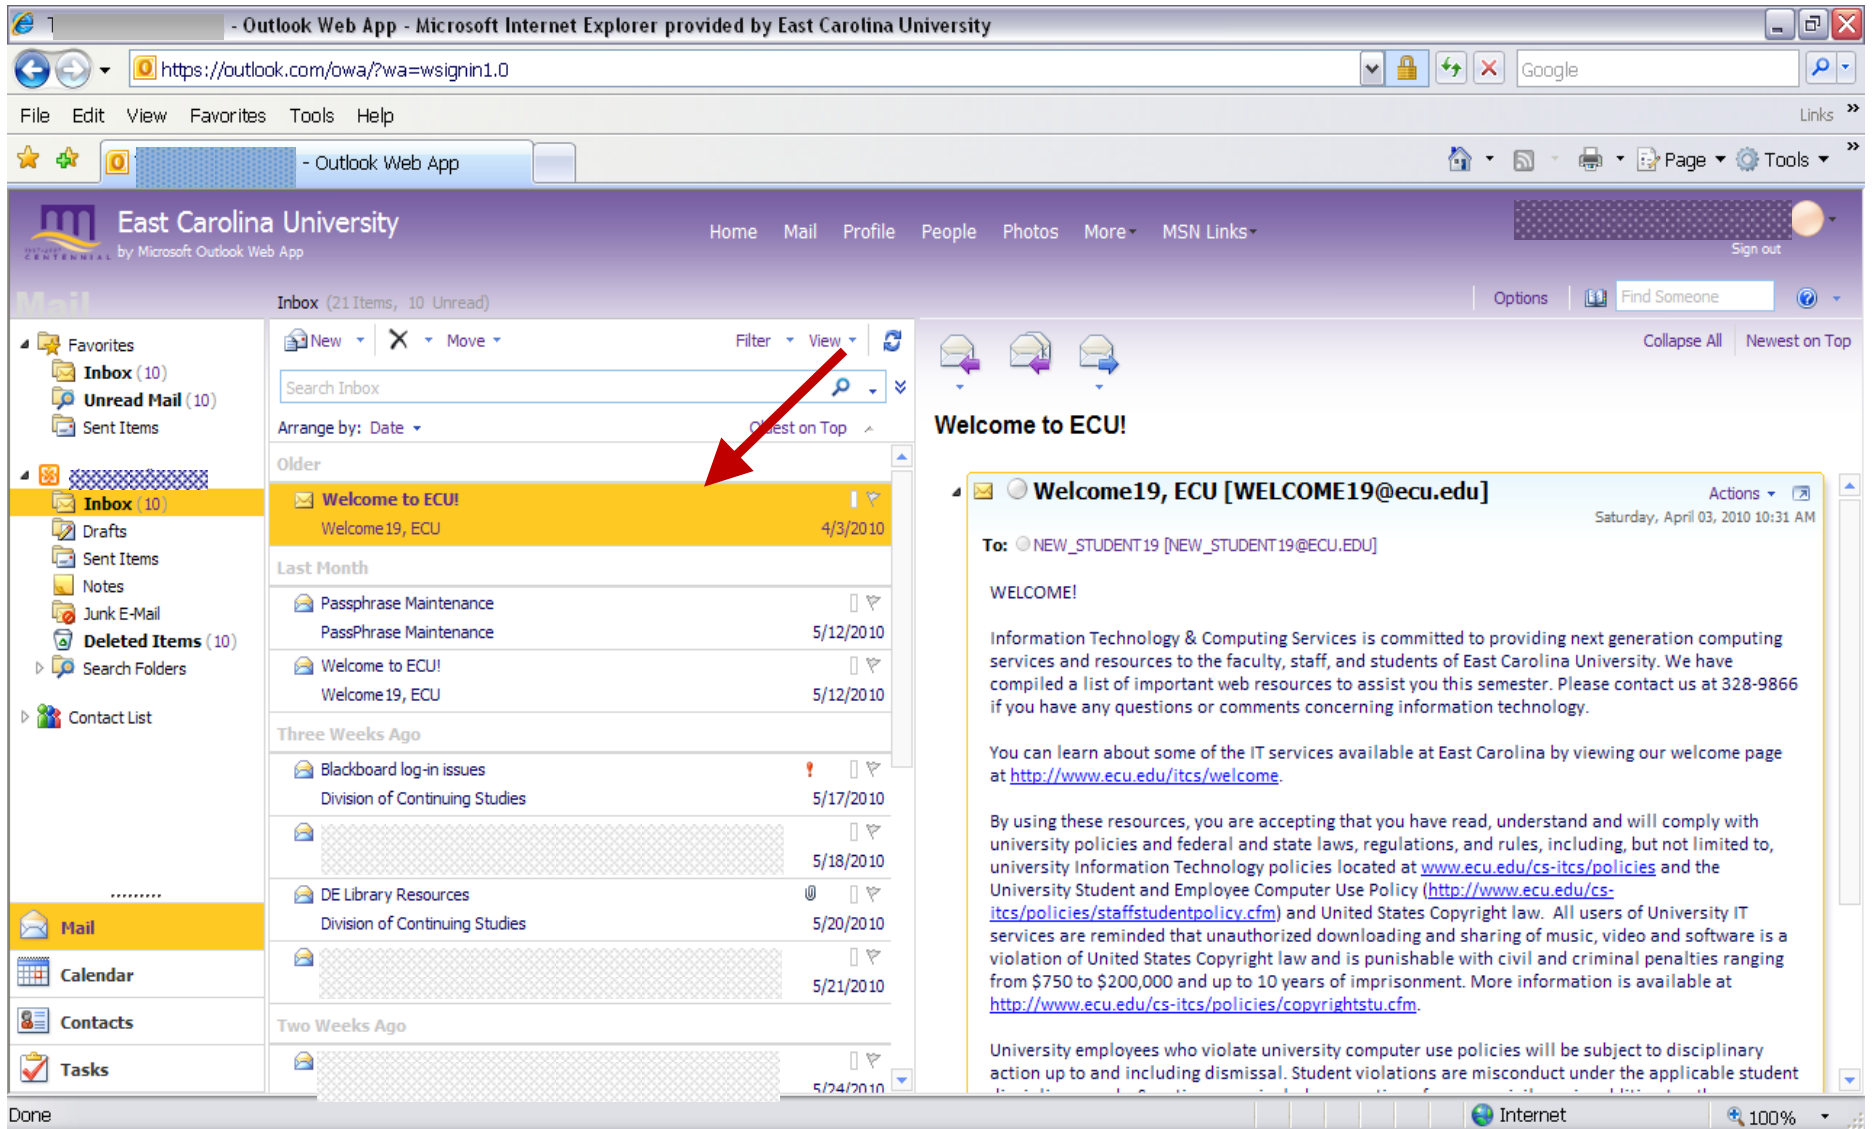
- Outlook Web App - Microsoft Internet Explorer provided by East Carolina University

https://outlook.com/owa/?wa=wsignin1.0

Google

File Edit View Favorites Tools Help

Links

- Outlook Web App

Page Tools

East Carolina University
by Microsoft Outlook Web App

Home Mail Profile People Photos More MSN Links

Sign out

Mail

Inbox (21 Items, 10 Unread)

Options Find Someone

Favorites
Inbox (10)
Unread Mail (10)
Sent Items

Inbox (10)
Drafts
Sent Items
Notes
Junk E-Mail
Deleted Items (10)
Search Folders

Contact List

Mail
Calendar
Contacts
Tasks

New Move Filter View

Search Inbox

Arrange by: Date Oldest on Top

Older

Welcome to ECU!
Welcome19, ECU 4/3/2010

Last Month

Passphrase Maintenance
PassPhrase Maintenance 5/12/2010

Welcome to ECU!
Welcome19, ECU 5/12/2010

Three Weeks Ago

Blackboard log-in issues
Division of Continuing Studies 5/17/2010

5/18/2010

DE Library Resources
Division of Continuing Studies 5/20/2010

5/21/2010

Two Weeks Ago

5/24/2010

Collapse All Newest on Top

Welcome to ECU!

Welcome19, ECU [WELCOME19@ecu.edu]

Actions

Saturday, April 03, 2010 10:31 AM

To: NEW_STUDENT19 [NEW_STUDENT19@ECU.EDU]

WELCOME!

Information Technology & Computing Services is committed to providing next generation computing services and resources to the faculty, staff, and students of East Carolina University. We have compiled a list of important web resources to assist you this semester. Please contact us at 328-9866 if you have any questions or comments concerning information technology.

You can learn about some of the IT services available at East Carolina by viewing our welcome page at http://www.ecu.edu/itcs/welcome.

By using these resources, you are accepting that you have read, understand and will comply with university policies and federal and state laws, regulations, and rules, including, but not limited to, university Information Technology policies located at www.ecu.edu/cs-itcs/policies and the University Student and Employee Computer Use Policy (http://www.ecu.edu/cs-itcs/policies/staffstudentpolicy.cfm) and United States Copyright law. All users of University IT services are reminded that unauthorized downloading and sharing of music, video and software is a violation of United States Copyright law and is punishable with civil and criminal penalties ranging from $750 to $200,000 and up to 10 years of imprisonment. More information is available at http://www.ecu.edu/cs-itcs/policies/copyrightstu.cfm.

University employees who violate university computer use policies will be subject to disciplinary action up to and including dismissal. Student violations are misconduct under the applicable student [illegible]

Done Internet 100%